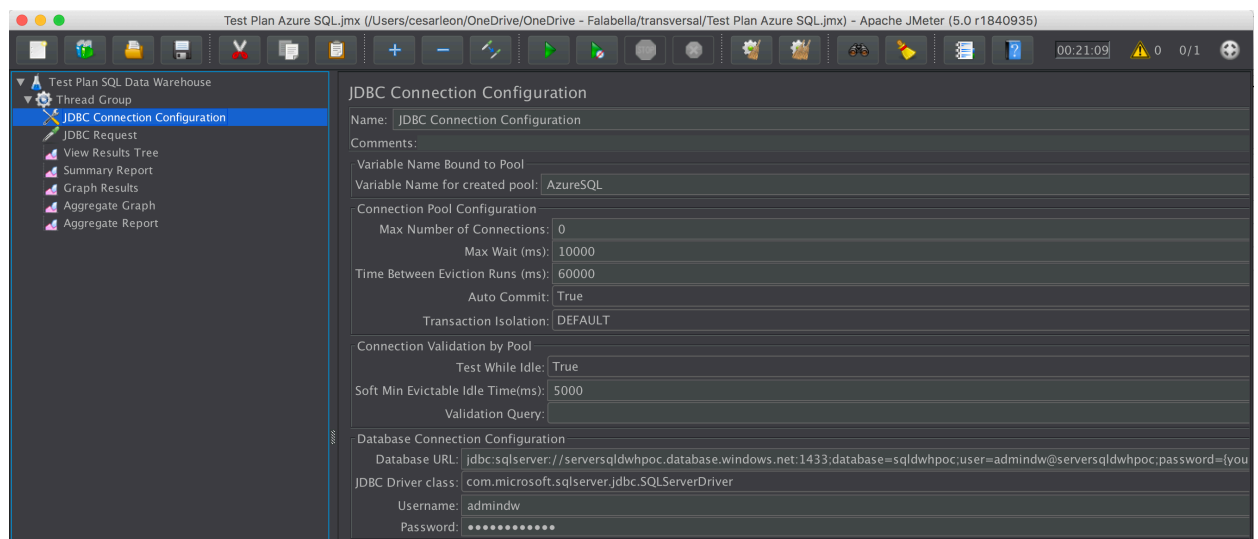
Test Plan Azure SQL.jmx (/Users/cesarleon/OneDrive/OneDrive - Falabella/transversal/Test Plan Azure SQL.jmx) - Apache JMeter (5.0 r1840935)

00:21:09 0 0/1

Test Plan SQL Data Warehouse
Thread Group
JDBC Connection Configuration
JDBC Request
View Results Tree
Summary Report
Graph Results
Aggregate Graph
Aggregate Report

JDBC Connection Configuration

Name: JDBC Connection Configuration

Comments:

Variable Name Bound to Pool

Variable Name for created pool: AzureSQL

Connection Pool Configuration

Max Number of Connections: 0

Max Wait (ms): 10000

Time Between Eviction Runs (ms): 60000

Auto Commit: True

Transaction Isolation: DEFAULT

Connection Validation by Pool

Test While Idle: True

Soft Min Evictable Idle Time(ms): 5000

Validation Query:

Database Connection Configuration

Database URL: jdbc:sqlserver://serversqldwhpoc.database.windows.net:1433;database=sqldwhpoc;user=admindw@serversqldwhpoc;password={you

JDBC Driver class: com.microsoft.sqlserver.jdbc.SQLServerDriver

Username: admindw

Password: ••••••••••••